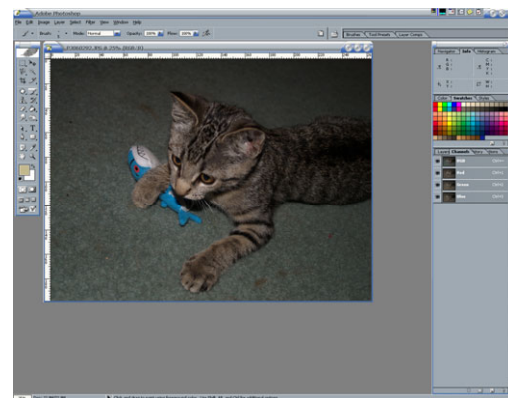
Adobe Photoshop

File Edit Image Layer Select Filter View Window Help

Brush: Mode: Normal Opacity: 100% Flow: 100%

Brushes Tool Presets Layer Comps

Navigator Info Histogram

Color Swatches Styles

Layers Channels Paths

RGB
Red
Green
Blue

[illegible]